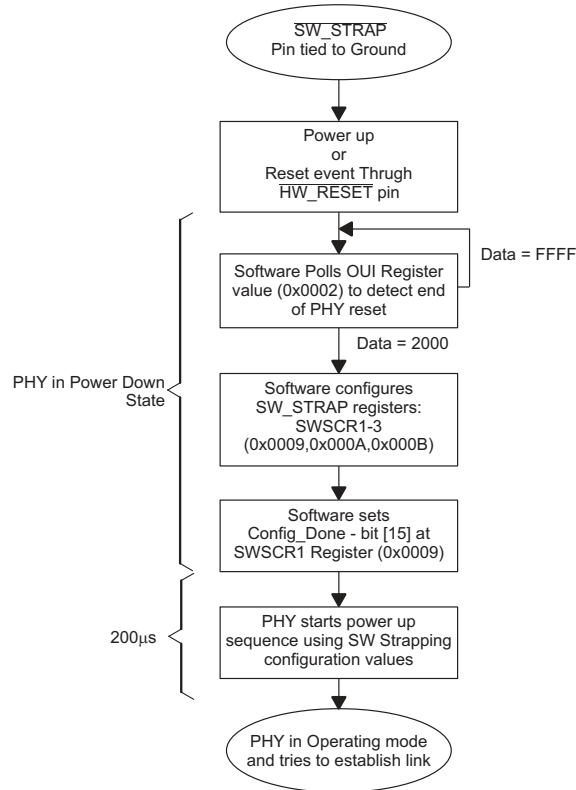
$\overline{\text{SW\_STRAP}}$
Pin tied to Ground

Power up
or
Reset event Thrugh
$\overline{\text{HW\_RESET}}$ pin

Data = FFFF

Software Polls OUI Register value (0x0002) to detect end of PHY reset

Data = 2000

PHY in Power Down State

Software configures SW_STRAP registers: SWSCR1-3 (0x0009,0x000A,0x000B)

Software sets Config_Done - bit [15] at SWSCR1 Register (0x0009)

200µs

PHY starts power up sequence using SW Strapping configuration values

PHY in Operating mode and tries to establish link